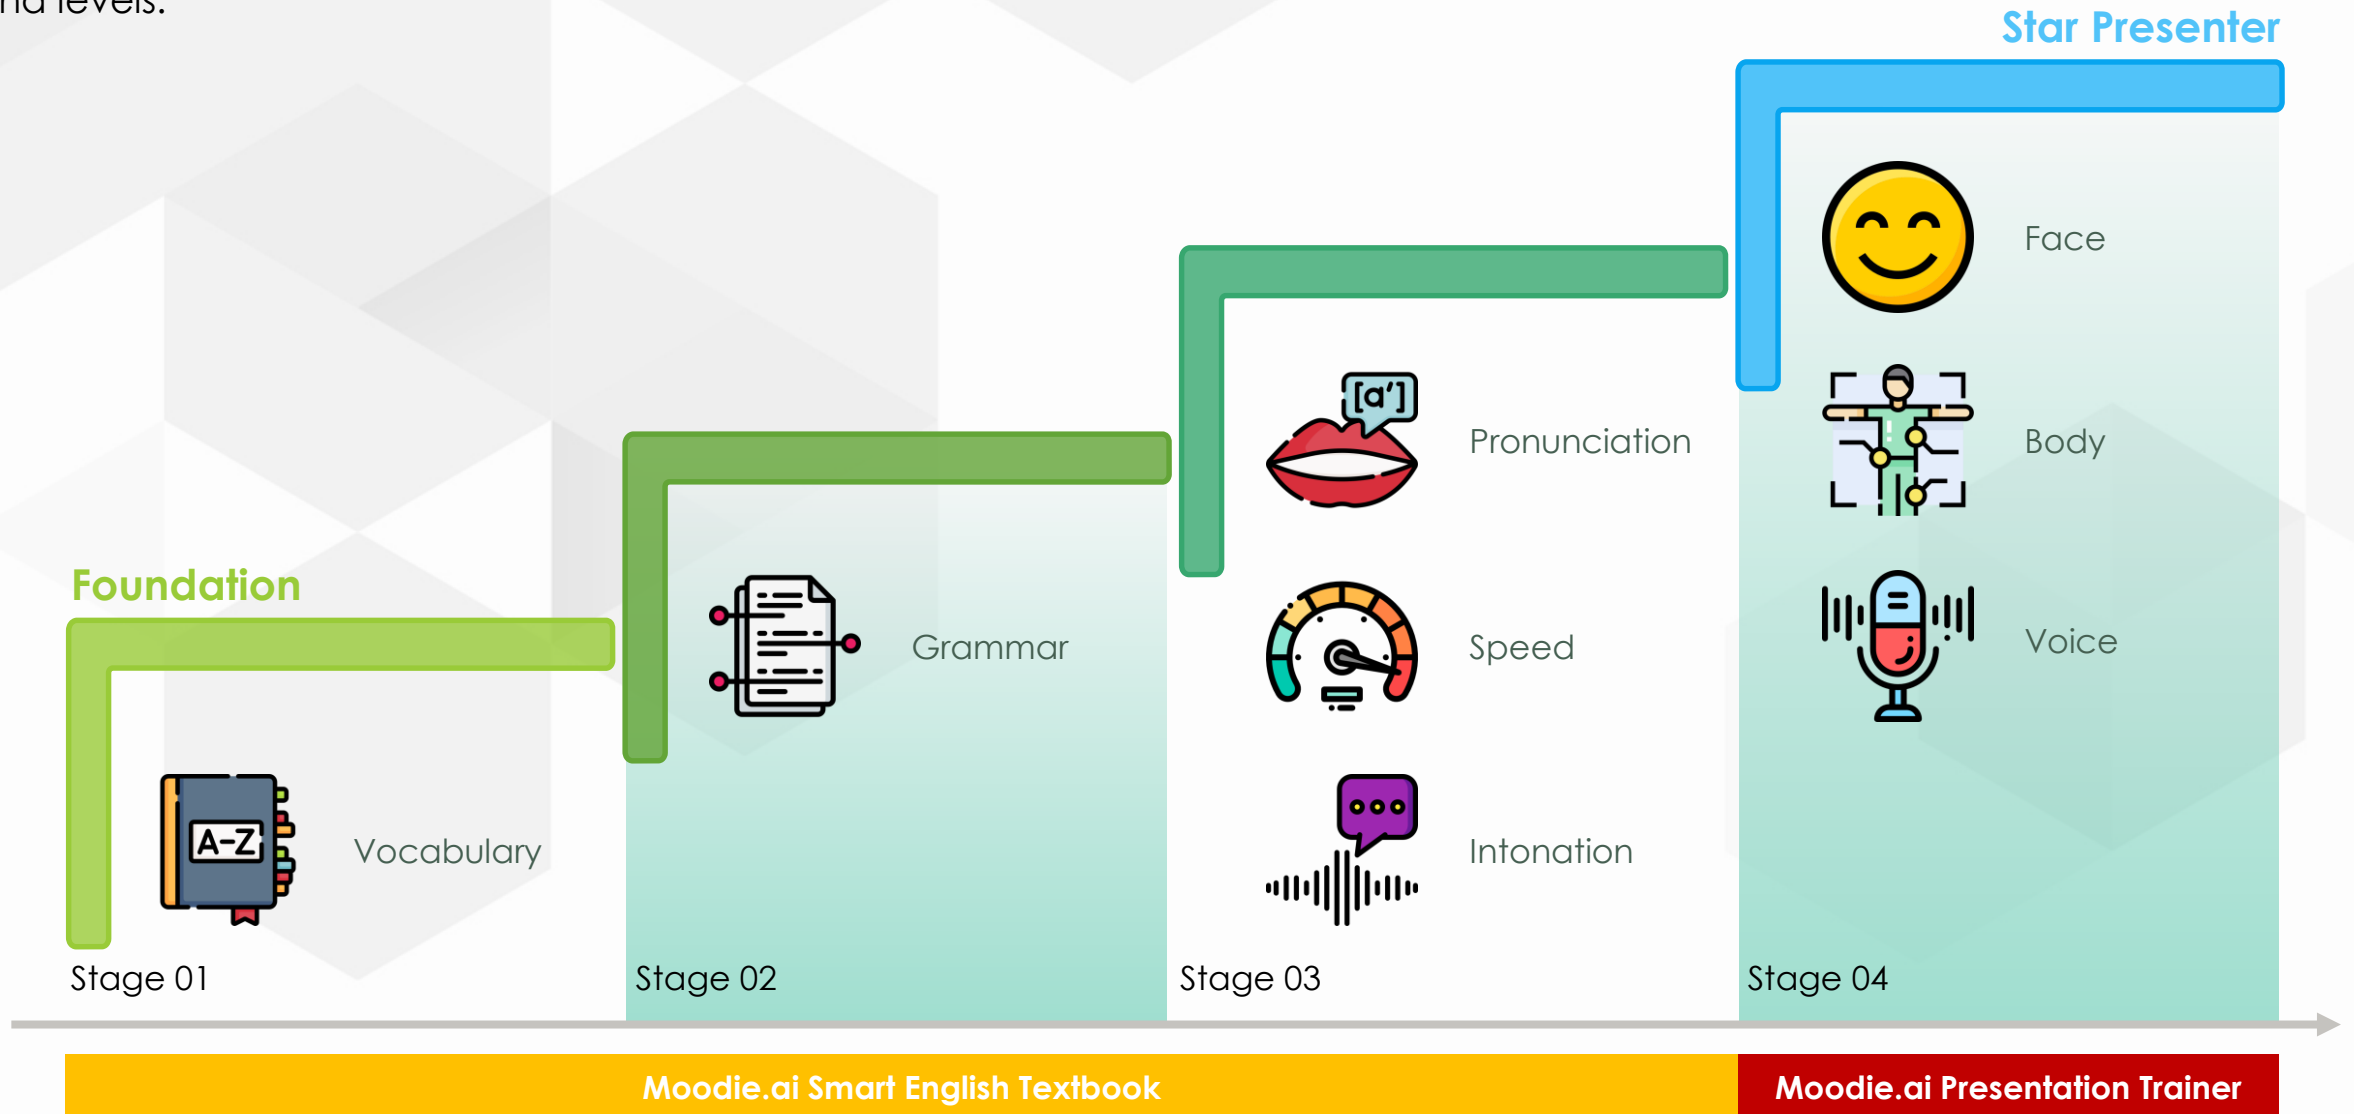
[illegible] levels.

Star Presenter

Face

Body

Voice

Pronunciation

Speed

Intonation

Grammar

Foundation

Vocabulary

Stage 01

Stage 02

Stage 03

Stage 04

Moodie.ai Smart English Textbook

Moodie.ai Presentation Trainer